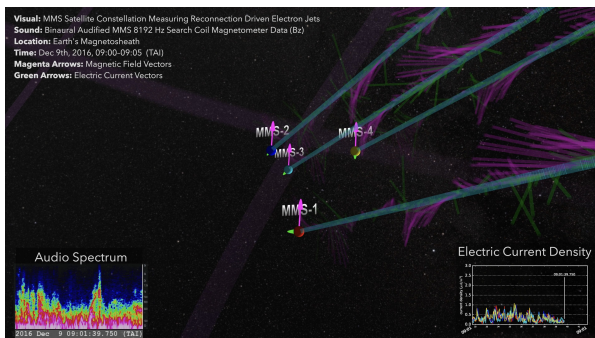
Visual: MMS Satellite Constellation Measuring Reconnection Driven Electron Jets
Sound: Binaural Audified MMS 8192 Hz Search Coil Magnetometer Data (Bz)
Location: Earth's Magnetosheath
Time: Dec 9th, 2016, 09:00-09:05 (TAI)
Magenta Arrows: Magnetic Field Vectors
Green Arrows: Electric Current Vectors

MMS-2
MMS-3
MMS-4
MMS-1

Audio Spectrum
2016 Dec 9 09:01:39.750 (TAI)

Electric Current Density
09:01:39.750
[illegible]